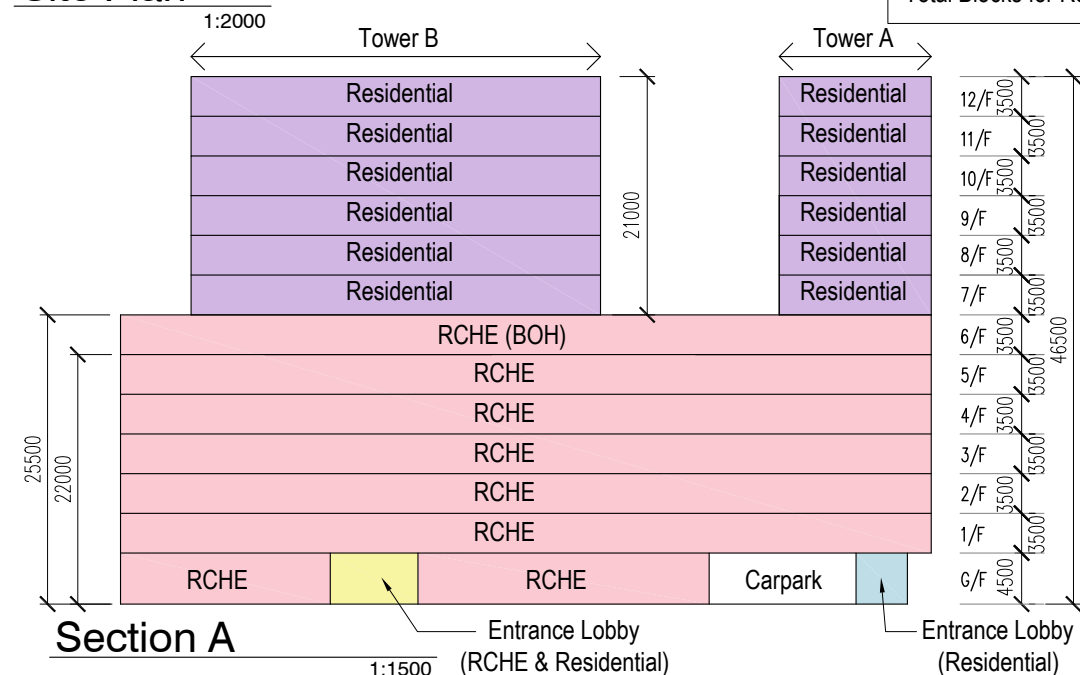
Site Plan
1:2000
Total Blocks for R

Tower B
Tower A

| Residential | Residential | 12/F | 3500 |
| Residential | Residential | 11/F | 3500 |
| Residential | Residential | 10/F | 3500 |
| Residential | Residential | 9/F | 3500 |
| Residential | Residential | 8/F | 3500 |
| Residential | Residential | 7/F | 3500 |

21000

RCHE (BOH) 6/F 3500
RCHE 5/F 3500
RCHE 4/F 3500
RCHE 3/F 3500
RCHE 2/F 3500
RCHE 1/F 3500
RCHE RCHE Carpark G/F 4500

46500
25500
22000

Section A
1:1500

Entrance Lobby (RCHE & Residential)
Entrance Lobby (Residential)